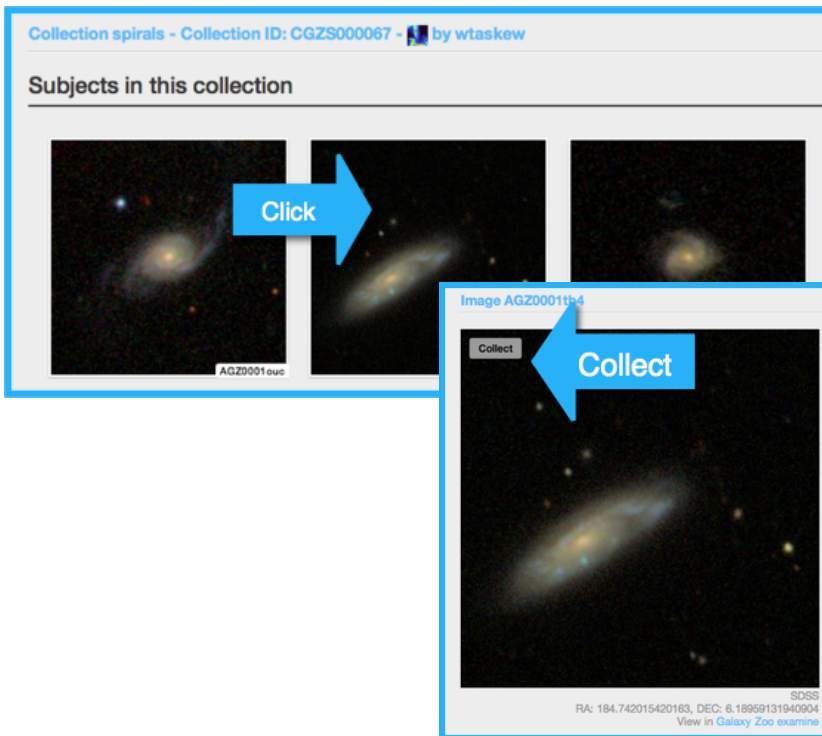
Collection spirals - Collection ID: CGZS000067 - by wtaskew

Subjects in this collection

Click

AGZ0001ouc

Image AGZ0001tb4

Collect

Collect

SDSS
RA: 184.742015420163, DEC: 6.18959131940904
View in Galaxy Zoo examine